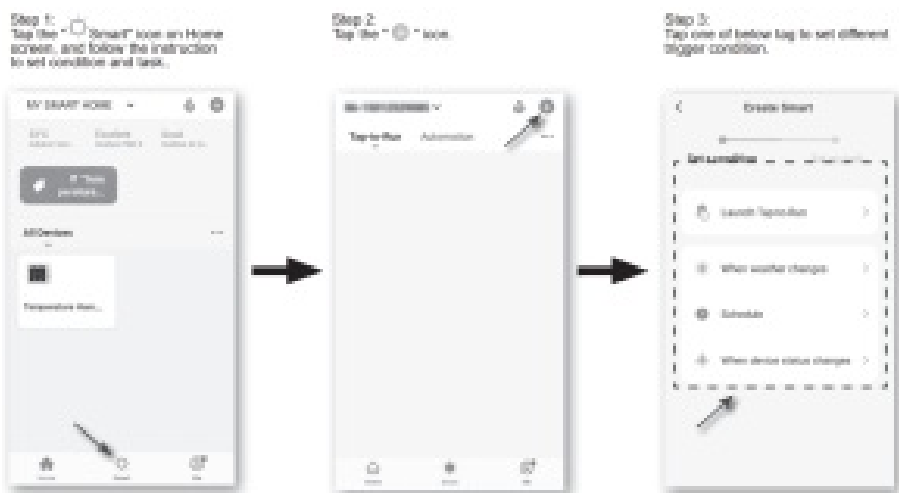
Step 1:
Tap the " Smart" icon on Home screen, and follow the instruction to set condition and task.

MY SMART HOME

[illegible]

All Devices

Temperature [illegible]

Step 2:
Tap the " " icon.

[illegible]

Tap-to-Run Automation

Step 3:
Tap one of below tag to set different trigger condition.

Create Smart

Set condition

Launch Tap-to-Run

When weather changes

Schedule

When device status changes